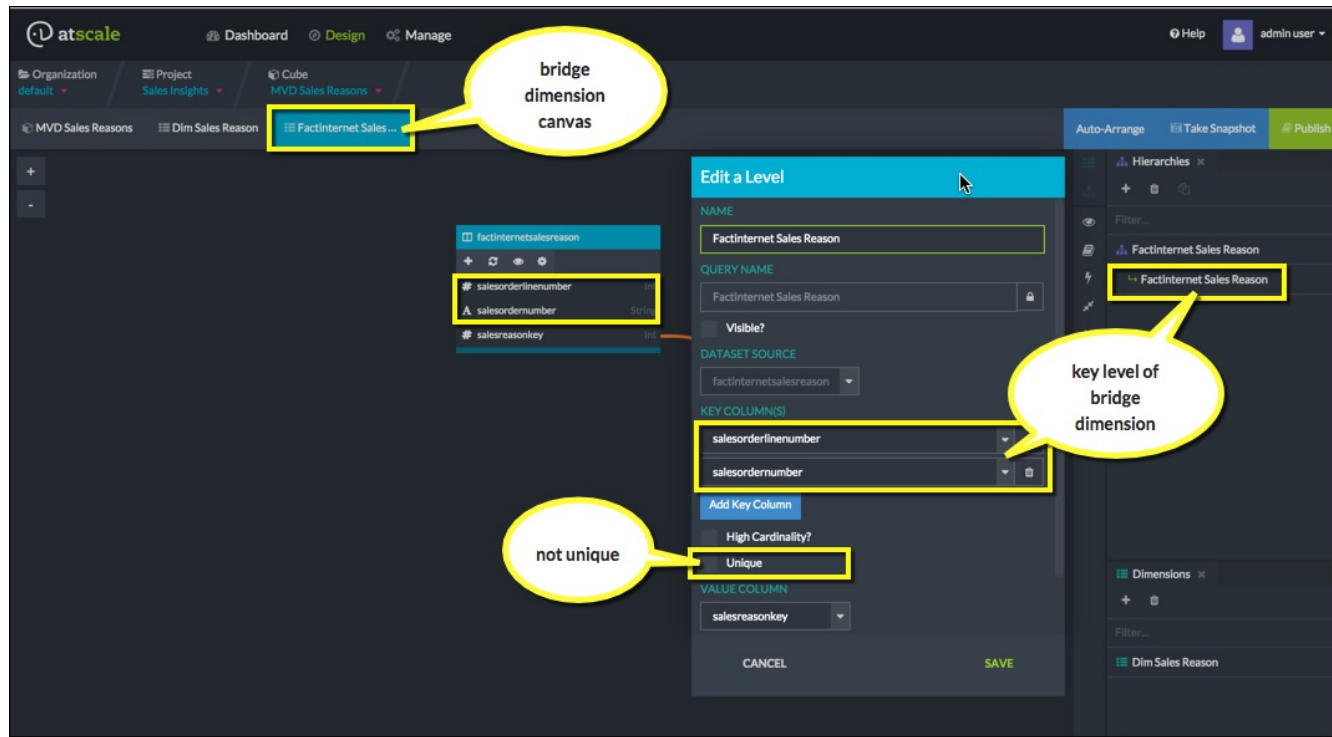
atscale Dashboard Design Manage

Help admin user

Organization
default

Project
Sales Insights

Cube
MVD Sales Reasons

bridge dimension canvas

MVD Sales Reasons Dim Sales Reason Factinternet Sales ...

Auto-Arrange Take Snapshot Publish

+
-

factinternetsalesreason
salesorderlinenumber
salesordernumber
salesreasonkey

Edit a Level
NAME
Factinternet Sales Reason
QUERY NAME
Factinternet Sales Reason
Visible?
DATASET SOURCE
factinternetsalesreason
KEY COLUMN(S)
salesorderlinenumber
salesordernumber
Add Key Column
High Cardinality?
Unique
VALUE COLUMN
salesreasonkey
CANCEL SAVE

not unique

key level of bridge dimension

Hierarchies
Filter...
Factinternet Sales Reason
Factinternet Sales Reason

Dimensions
Filter...
Dim Sales Reason